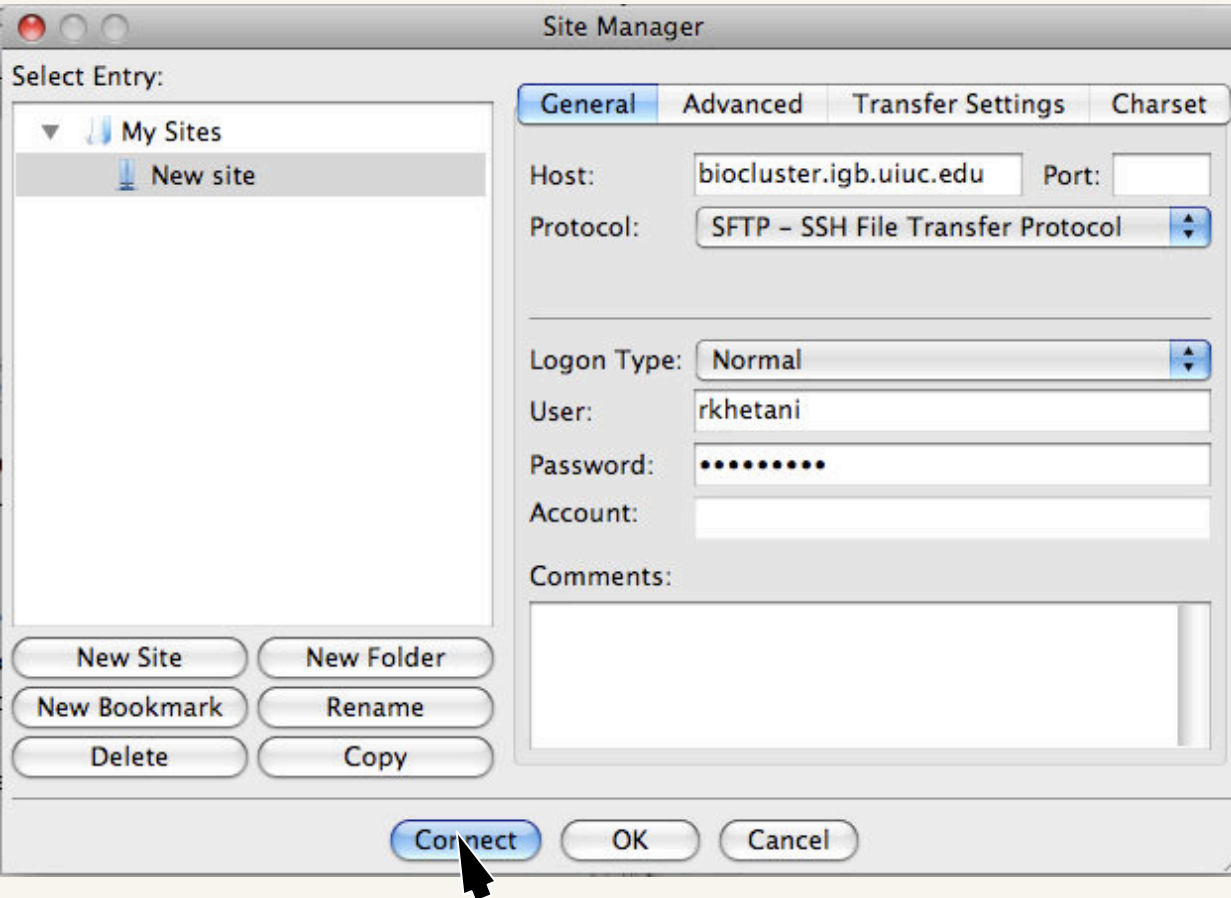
Site Manager

Select Entry:

My Sites
New site

General | Advanced | Transfer Settings | Charset

Host: biocluster.igb.uiuc.edu Port:

Protocol: SFTP – SSH File Transfer Protocol

Logon Type: Normal

User: rkhetani

Password: ••••••••••

Account:

Comments:

New Site
New Folder
New Bookmark
Rename
Delete
Copy

Connect OK Cancel